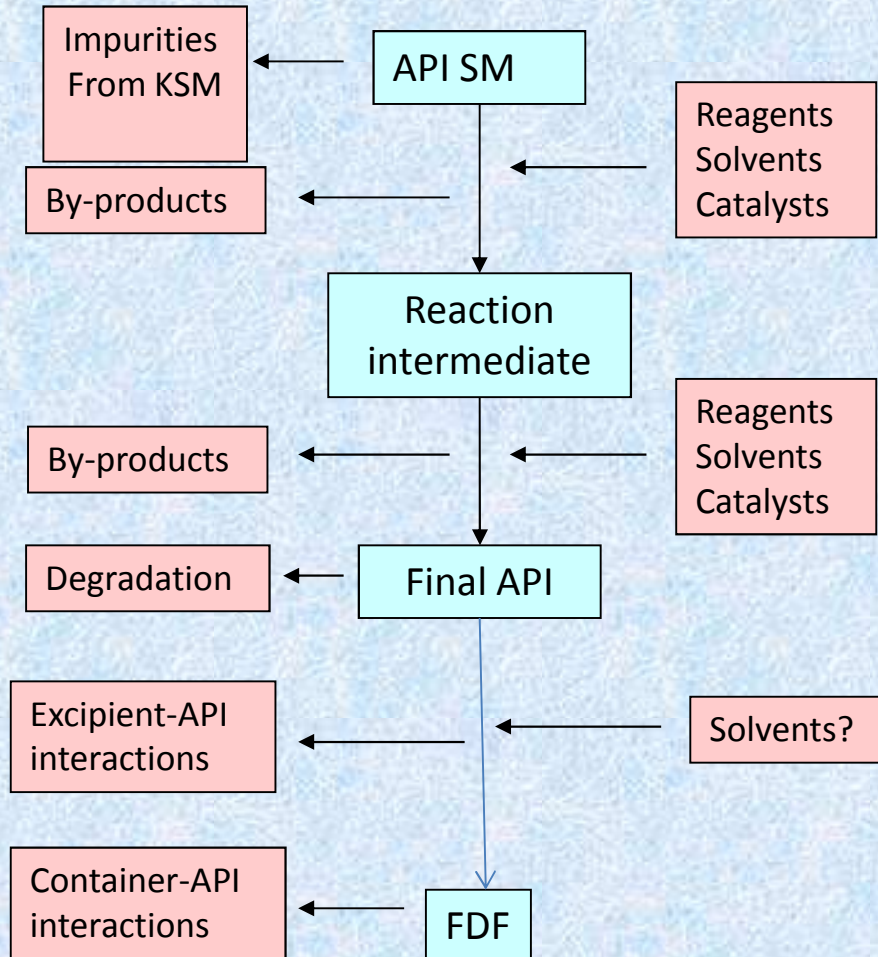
Impurities From KSM

API SM

Reagents
Solvents
Catalysts

By-products

Reaction intermediate

Reagents
Solvents
Catalysts

By-products

Degradation

Final API

Excipient-API interactions

Solvents?

Container-API interactions

FDF